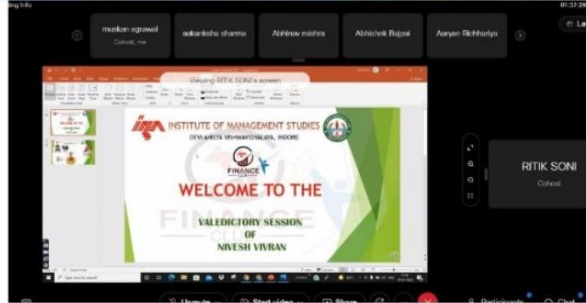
ting Info
01:37:50
muskan agrawal
Cohost, me
aakanksha sharma
Abhinav mishra
Abhishek Bajpai
Aaryan Richhariya
Viewing RITIK SONI's screen
INSTITUTE OF MANAGEMENT STUDIES
DEVI AHILYA VISHWAVIDYALAYA, INDORE
FINANCE
WELCOME TO THE
VALEDICTORY SESSION
OF
NIVESH VIVRAN
RITIK SONI
Cohost
Unmute
Start video
Share
Participants
Chat